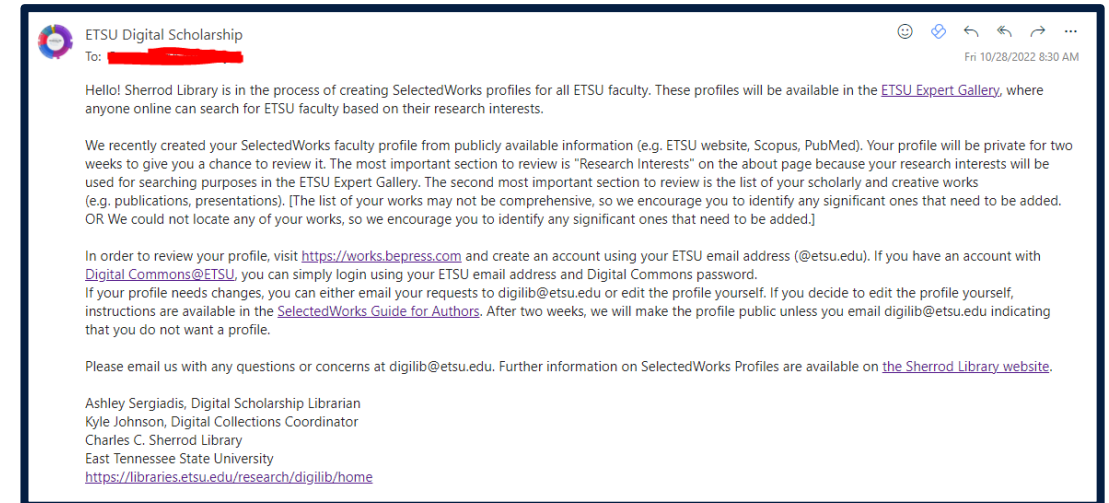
ETSU Digital Scholarship
To: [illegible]

Fri 10/28/2022 8:30 AM

Hello! Sherrod Library is in the process of creating SelectedWorks profiles for all ETSU faculty. These profiles will be available in the ETSU Expert Gallery, where anyone online can search for ETSU faculty based on their research interests.

We recently created your SelectedWorks faculty profile from publicly available information (e.g. ETSU website, Scopus, PubMed). Your profile will be private for two weeks to give you a chance to review it. The most important section to review is "Research Interests" on the about page because your research interests will be used for searching purposes in the ETSU Expert Gallery. The second most important section to review is the list of your scholarly and creative works (e.g. publications, presentations). [The list of your works may not be comprehensive, so we encourage you to identify any significant ones that need to be added. OR We could not locate any of your works, so we encourage you to identify any significant ones that need to be added.]

In order to review your profile, visit https://works.bepress.com and create an account using your ETSU email address (@etsu.edu). If you have an account with Digital Commons@ETSU, you can simply login using your ETSU email address and Digital Commons password.
If your profile needs changes, you can either email your requests to digilib@etsu.edu or edit the profile yourself. If you decide to edit the profile yourself, instructions are available in the SelectedWorks Guide for Authors. After two weeks, we will make the profile public unless you email digilib@etsu.edu indicating that you do not want a profile.

Please email us with any questions or concerns at digilib@etsu.edu. Further information on SelectedWorks Profiles are available on the Sherrod Library website.

Ashley Sergiadis, Digital Scholarship Librarian
Kyle Johnson, Digital Collections Coordinator
Charles C. Sherrod Library
East Tennessee State University
https://libraries.etsu.edu/research/digilib/home